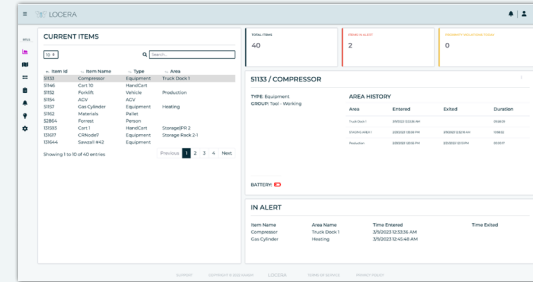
LOCERA

CURRENT ITEMS

10

Search...

| Item Id | Item Name | Type | Area |
|---|---|---|---|
| 51133 | Compressor | Equipment | Truck Dock 1 |
| 51346 | Cart 10 | HandCart | |
| 51152 | Forklift | Vehicle | Production |
| 51314 | AGV | AGV | |
| 51517 | Gas Cylinder | Equipment | Heating |
| 51612 | Materials | Pallet | |
| 52864 | Forrest | Person | |
| 51333 | Cart 1 | HandCart | Storage(FR) 2 |
| 53027 | CNKndell | Equipment | Storage Rack 2-1 |
| 53644 | Sawzall 442 | Equipment | |

Showing 1 to 10 of 40 entries

Previous 1 2 3 4 Next

TOTAL ITEMS
40

ITEMS IN ALERT
2

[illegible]
0

51133 / COMPRESSOR

TYPE: Equipment
GROUP: Tool - Working

AREA HISTORY

| Area | Entered | Exited | Duration |
|---|---|---|---|
| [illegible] | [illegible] | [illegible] | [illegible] |
| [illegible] | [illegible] | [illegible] | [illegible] |
| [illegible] | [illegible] | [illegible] | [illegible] |

BATTERY:

IN ALERT

| Item Name | Area Name | Time Entered | Time Exited |
|---|---|---|---|
| Compressor | Truck Dock 1 | 3/1/2023 12:53:56 AM | |
| Gas Cylinder | Heating | 3/1/2023 12:40:48 AM | |

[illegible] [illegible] LOCERA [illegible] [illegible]